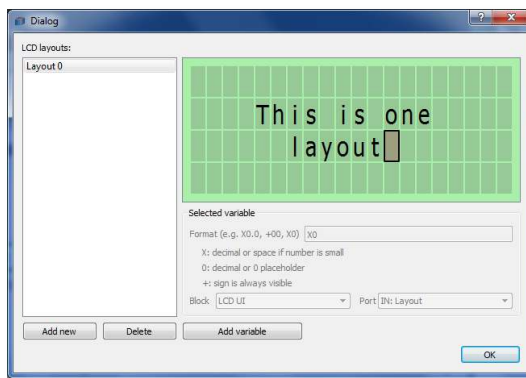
Dialog

? X

LCD layouts:

Layout 0

This is one
layout

Selected variable

Format (e.g. X0.0, +00, X0) X0

X: decimal or space if number is small

0: decimal or 0 placeholder

+: sign is always visible

Block LCD UI

Port IN: Layout

Add new

Delete

Add variable

OK